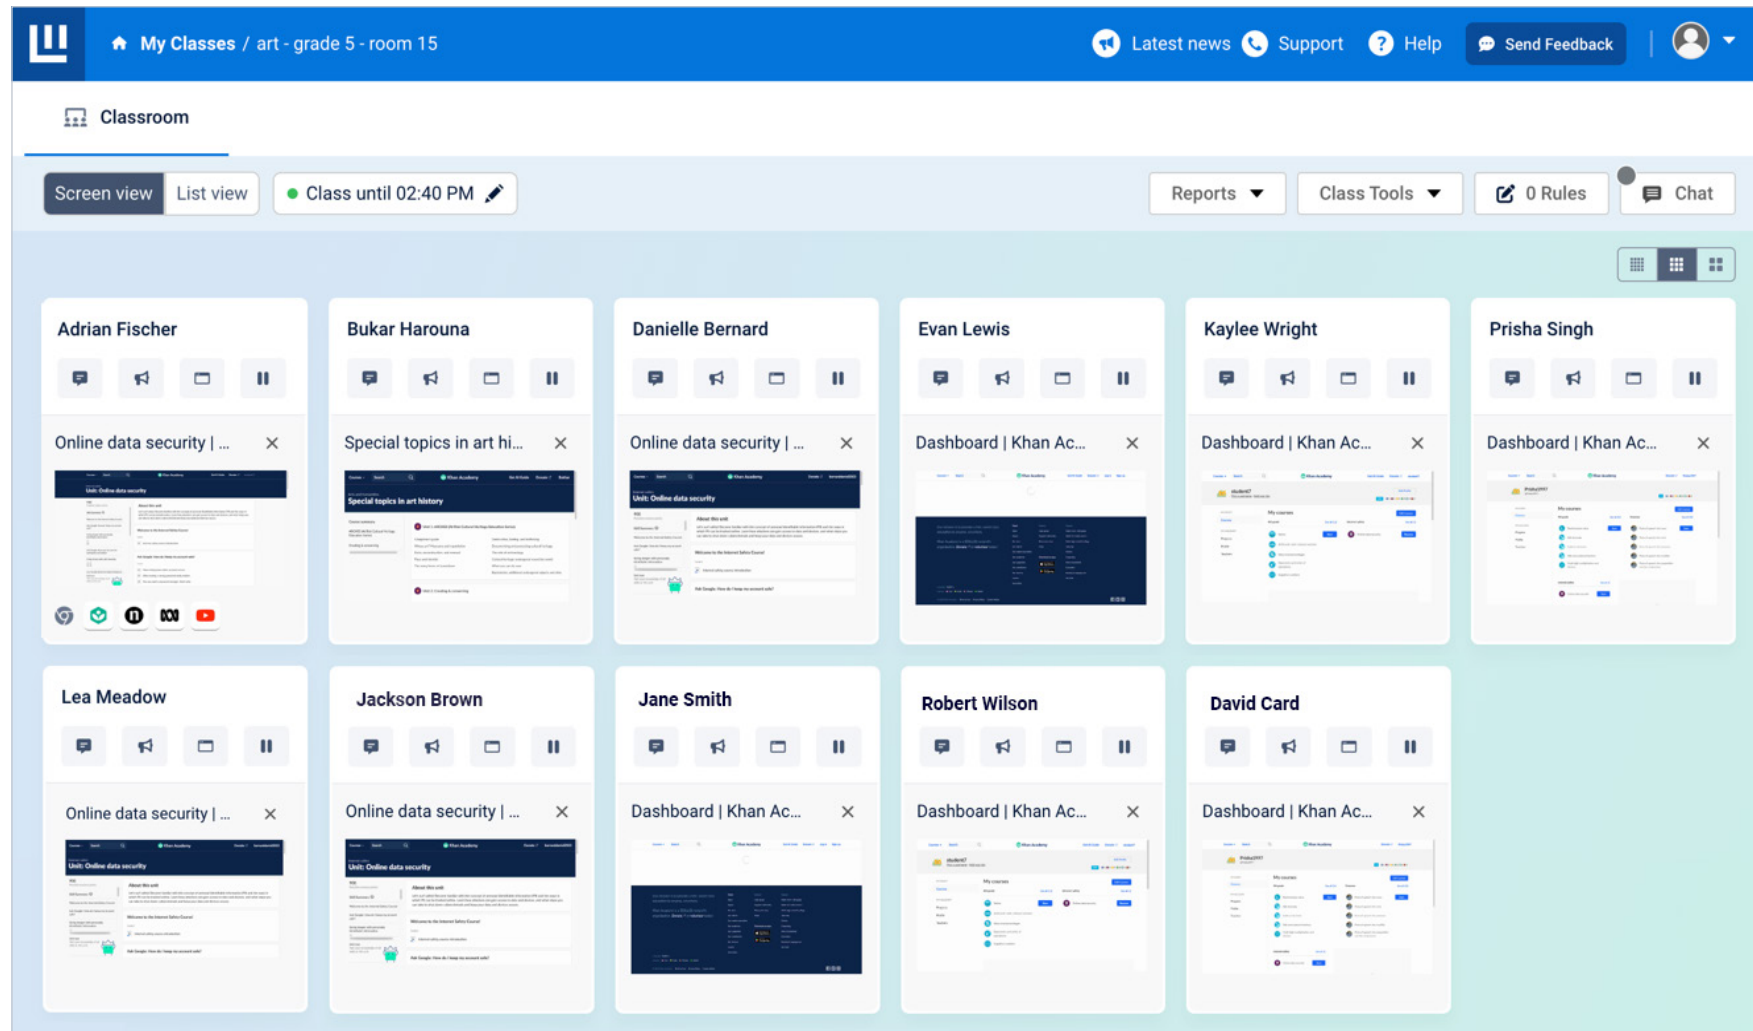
My Classes / art - grade 5 - room 15

Latest news Support Help Send Feedback

Classroom

Screen view List view Class until 02:40 PM

Reports Class Tools 0 Rules Chat

Adrian Fischer

Online data security | ...

Unit: Online data security

Bukar Harouna

Special topics in art hi...

Special topics in art history

Danielle Bernard

Online data security | ...

Unit: Online data security

Evan Lewis

Dashboard | Khan Ac...

Kaylee Wright

Dashboard | Khan Ac...

Prisha Singh

Dashboard | Khan Ac...

Lea Meadow

Online data security | ...

Unit: Online data security

Jackson Brown

Online data security | ...

Unit: Online data security

Jane Smith

Dashboard | Khan Ac...

Robert Wilson

Dashboard | Khan Ac...

David Card

Dashboard | Khan Ac...